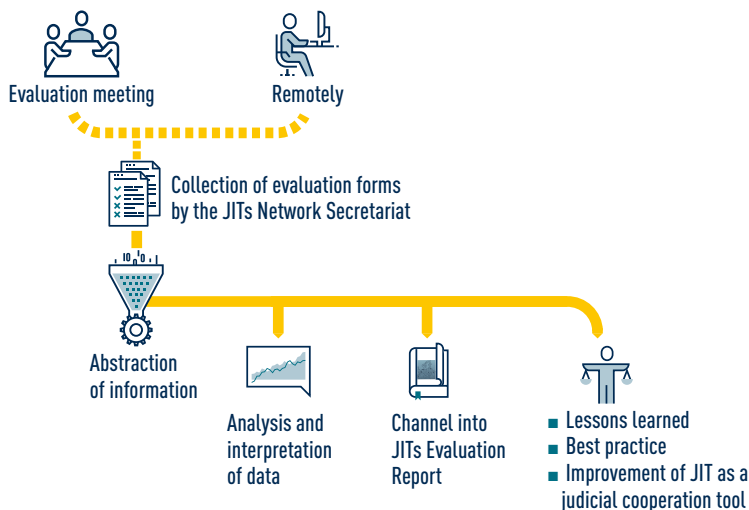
Evaluation meeting

Remotely

Collection of evaluation forms by the JITs Network Secretariat

Abstraction of information

Analysis and interpretation of data

Channel into JITs Evaluation Report

- Lessons learned
- Best practice
- Improvement of JIT as a judicial cooperation tool